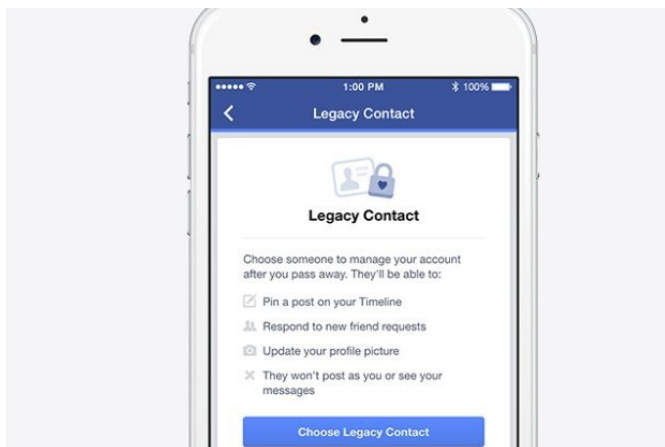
1:00 PM 100%

Legacy Contact

Legacy Contact

Choose someone to manage your account after you pass away. They'll be able to:

Pin a post on your Timeline

Respond to new friend requests

Update your profile picture

They won't post as you or see your messages

Choose Legacy Contact